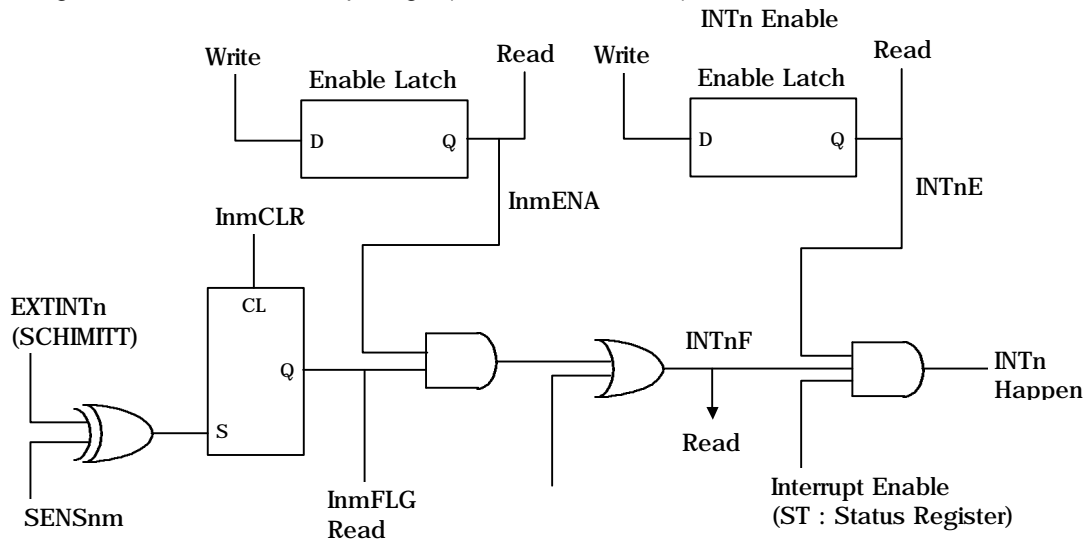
INTn Enable

Write

Enable Latch

Read

D

Q

Write

Enable Latch

Read

D

Q

InmENA

INTnE

InmCLR

CL

EXTINTn (SCHIMITT)

Q

INTnF

INTn Happen

S

Read

SENSnm

InmFLG Read

Interrupt Enable (ST : Status Register)